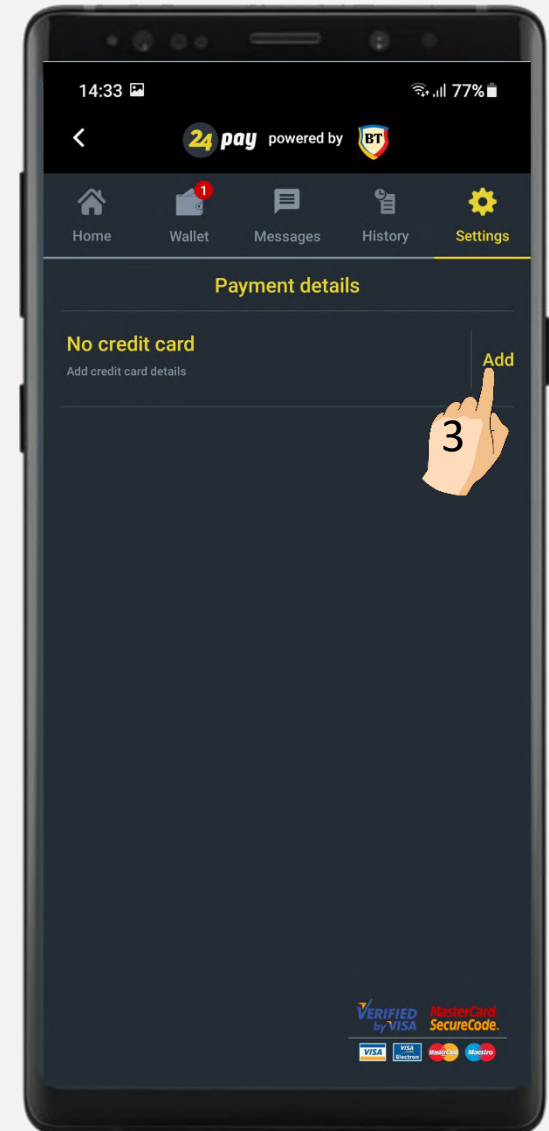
14:33 77%

<

24 pay powered by BT

Home
1
Wallet
Messages
History
Settings

Payment details

No credit card
Add credit card details

Add

3

VERIFIED by VISA
MasterCard SecureCode.

VISA
VISA Electron
MasterCard
Maestro